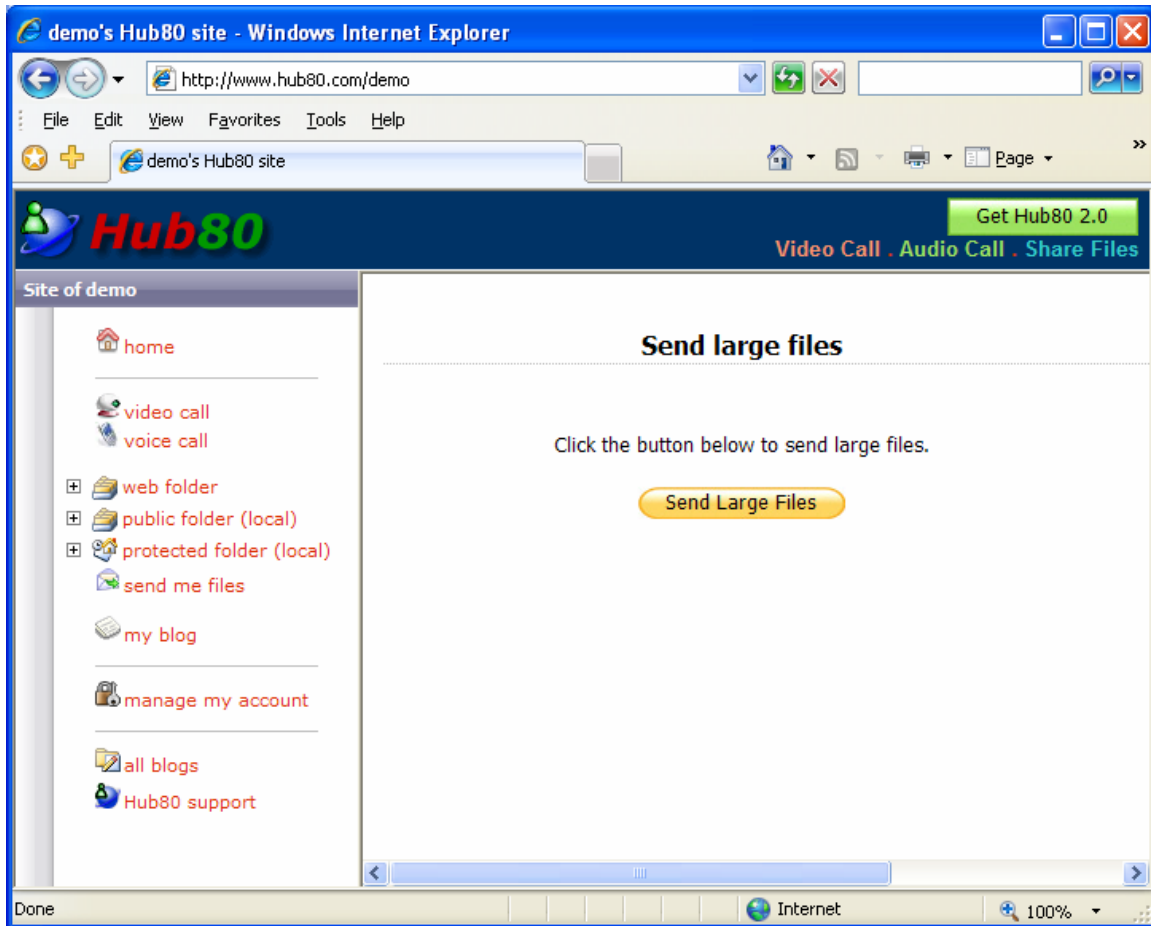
demo's Hub80 site - Windows Internet Explorer

http://www.hub80.com/demo

File Edit View Favorites Tools Help

demo's Hub80 site

Page

Hub80

Get Hub80 2.0

Video Call . Audio Call . Share Files

Site of demo

home

video call
voice call

web folder
public folder (local)
protected folder (local)
send me files

my blog

manage my account

all blogs
Hub80 support

Send large files

Click the button below to send large files.

Send Large Files

Done

Internet

100%